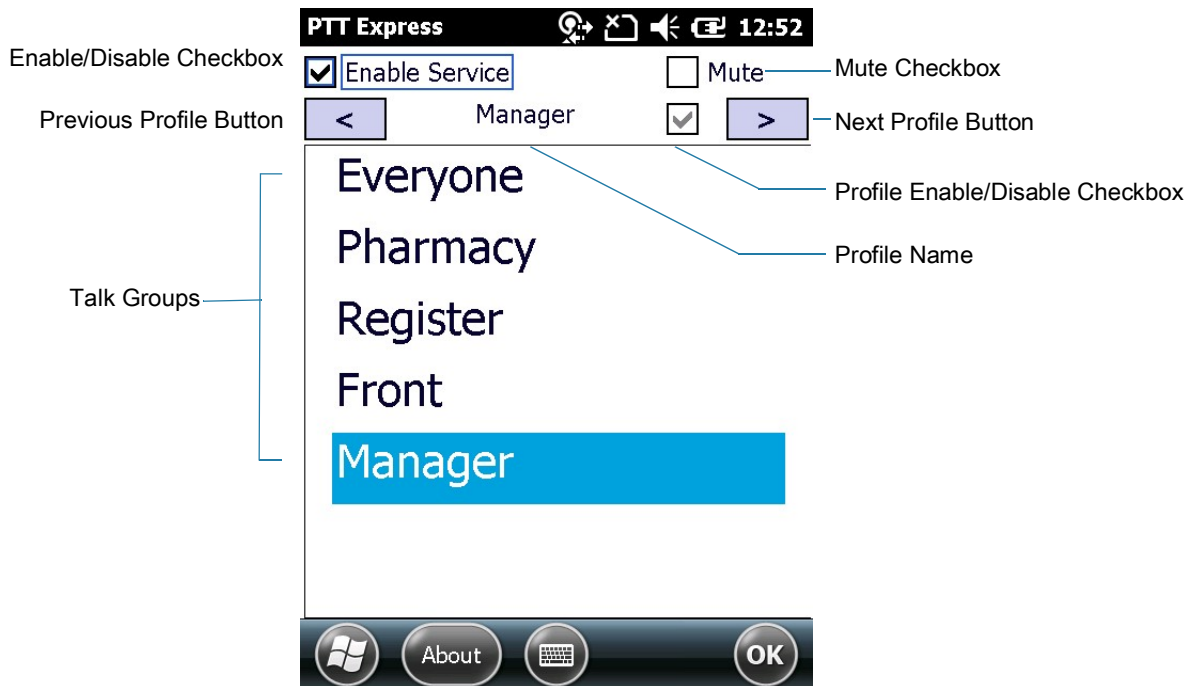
PTT Express 12:52

Enable/Disable Checkbox

Enable Service

Mute

Mute Checkbox

Previous Profile Button

<

Manager

>

Next Profile Button

Everyone

Pharmacy

Register

Front

Manager

Profile Enable/Disable Checkbox

Profile Name

Talk Groups

About

OK